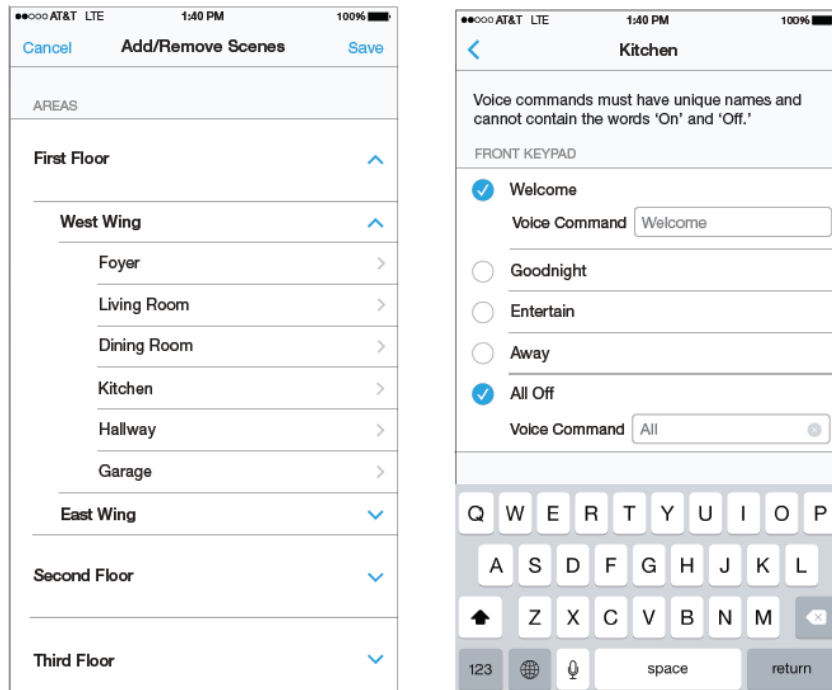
●●○○○ AT&T LTE 1:40 PM 100%

Cancel Add/Remove Scenes Save

AREAS

First Floor

West Wing

Foyer

Living Room

Dining Room

Kitchen

Hallway

Garage

East Wing

Second Floor

Third Floor

●●○○○ AT&T LTE 1:40 PM 100%

Kitchen

Voice commands must have unique names and cannot contain the words 'On' and 'Off.'

FRONT KEYPAD

Welcome

Voice Command Welcome

Goodnight

Entertain

Away

All Off

Voice Command All

Q W E R T Y U I O P

A S D F G H J K L

Z X C V B N M

123 space return